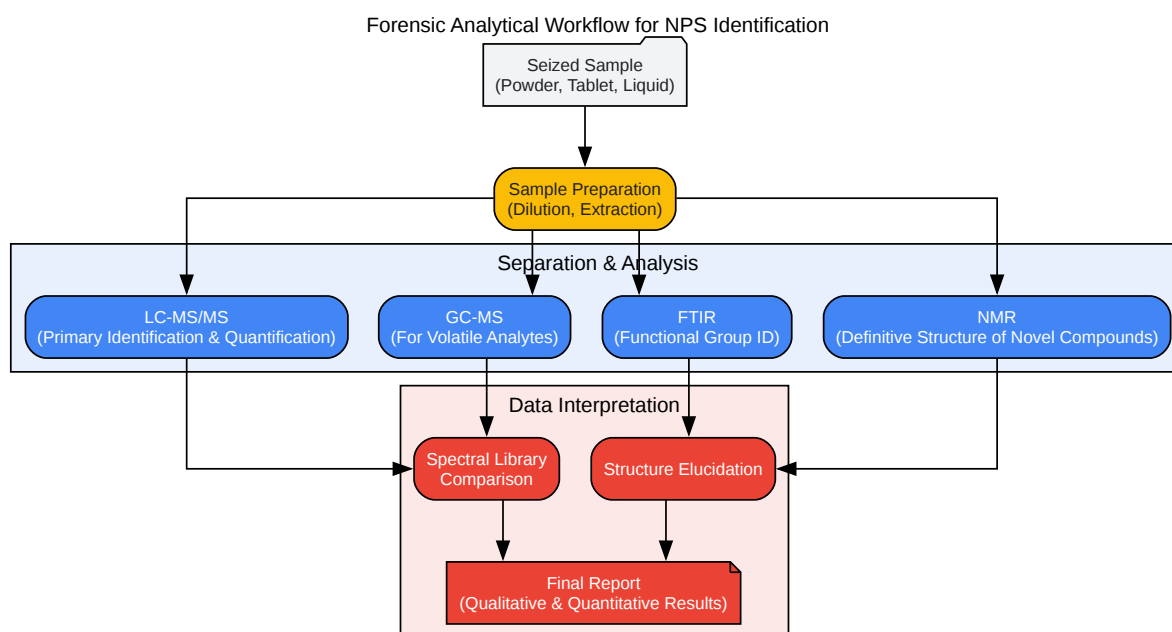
Forensic Analytical Workflow for NPS Identification

Seized Sample
(Powder, Tablet, Liquid)

Sample Preparation
(Dilution, Extraction)

Separation & Analysis

LC-MS/MS
(Primary Identification & Quantification)

GC-MS
(For Volatile Analytes)

FTIR
(Functional Group ID)

NMR
(Definitive Structure of Novel Compounds)

Data Interpretation

Spectral Library Comparison

Structure Elucidation

Final Report
(Qualitative & Quantitative Results)